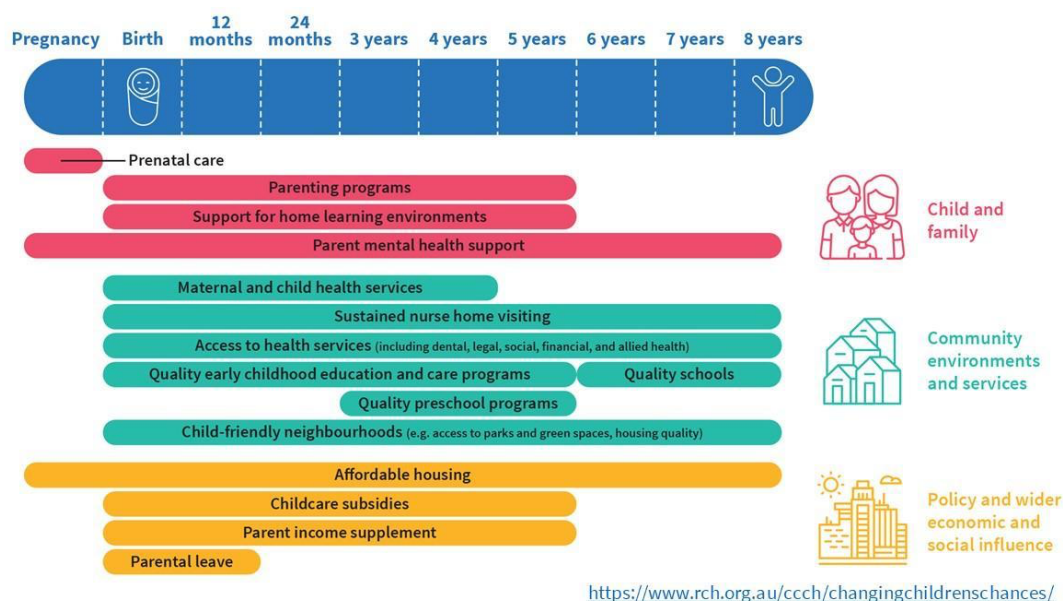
Pregnancy Birth 12 months 24 months 3 years 4 years 5 years 6 years 7 years 8 years

Prenatal care
Parenting programs
Support for home learning environments
Parent mental health support

Child and family

Maternal and child health services
Sustained nurse home visiting
Access to health services (including dental, legal, social, financial, and allied health)
Quality early childhood education and care programs
Quality schools
Quality preschool programs
Child-friendly neighbourhoods (e.g. access to parks and green spaces, housing quality)

Community environments and services

Affordable housing
Childcare subsidies
Parent income supplement
Parental leave

Policy and wider economic and social influence

https://www.rch.org.au/ccch/changingchildrenschances/